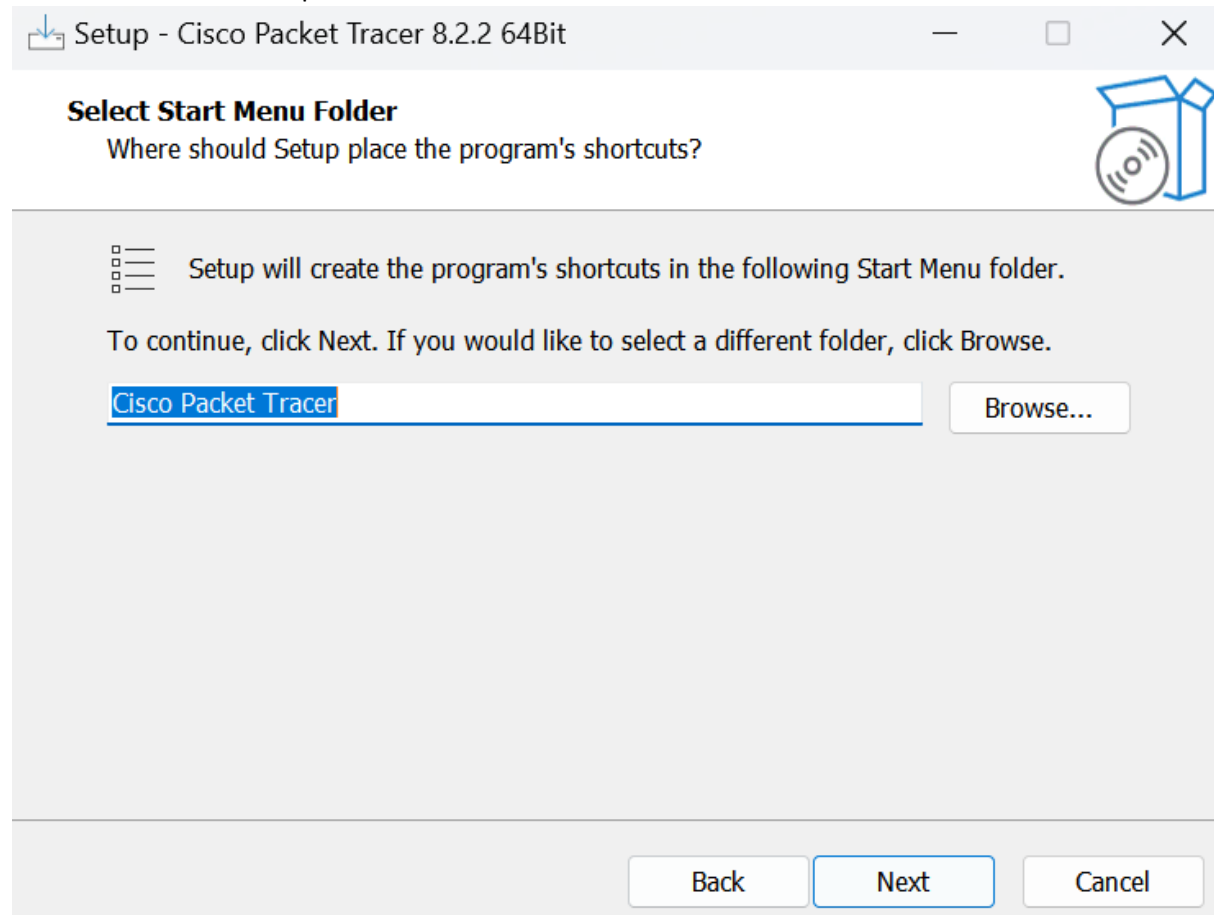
Setup - Cisco Packet Tracer 8.2.2 64Bit

Select Start Menu Folder

Where should Setup place the program's shortcuts?

Setup will create the program's shortcuts in the following Start Menu folder.

To continue, click Next. If you would like to select a different folder, click Browse.

Cisco Packet Tracer

Browse...

Back

Next

Cancel